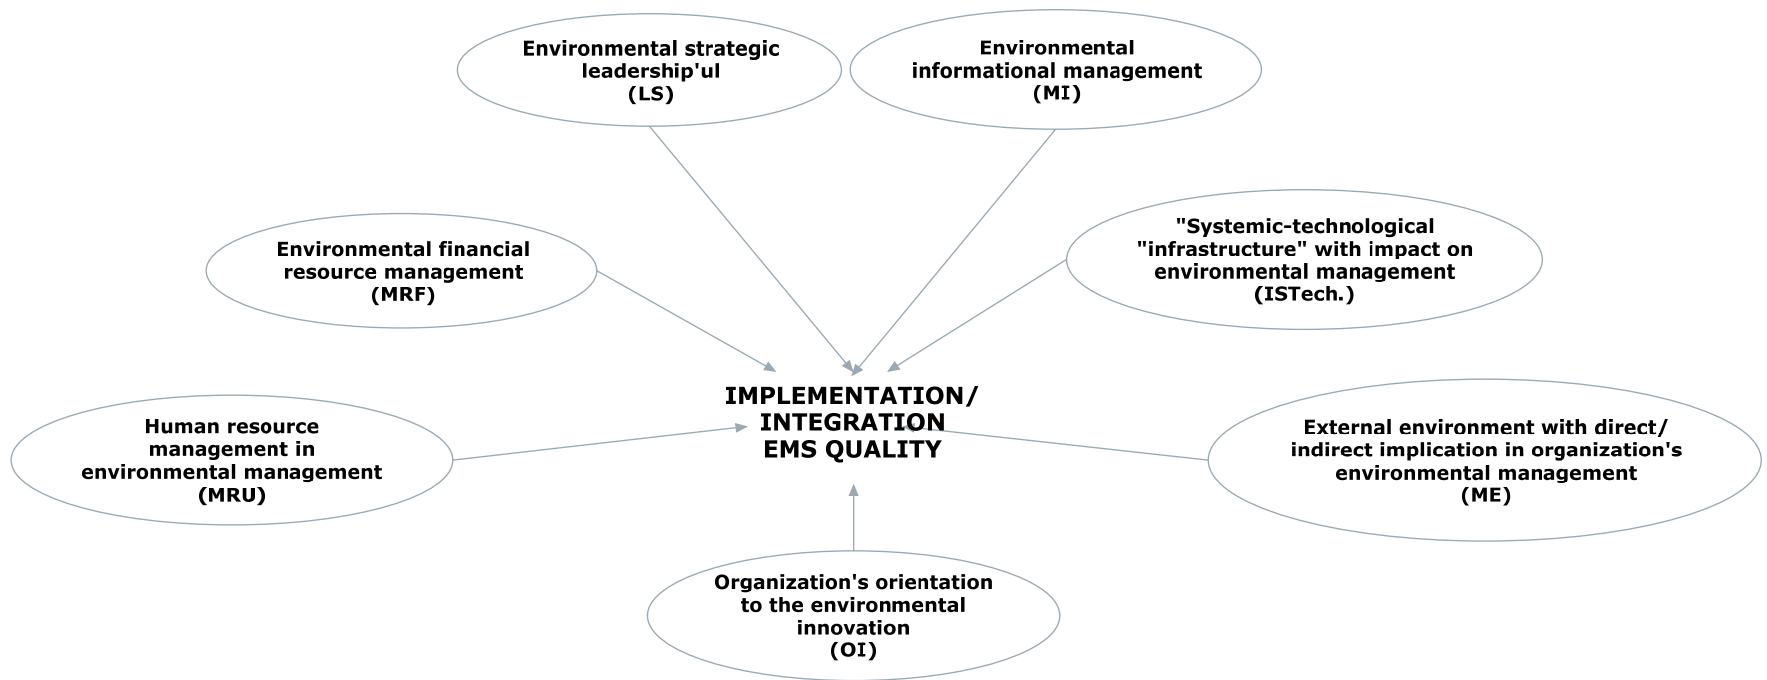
Environmental strategic leadership'ul
(LS)

Environmental informational management
(MI)

Environmental financial resource management
(MRF)

"Systemic-technological "infrastructure" with impact on environmental management
(ISTech.)

IMPLEMENTATION/
INTEGRATION
EMS QUALITY

Human resource management in environmental management
(MRU)

External environment with direct/ indirect implication in organization's environmental management
(ME)

Organization's orientation to the environmental innovation
(OI)